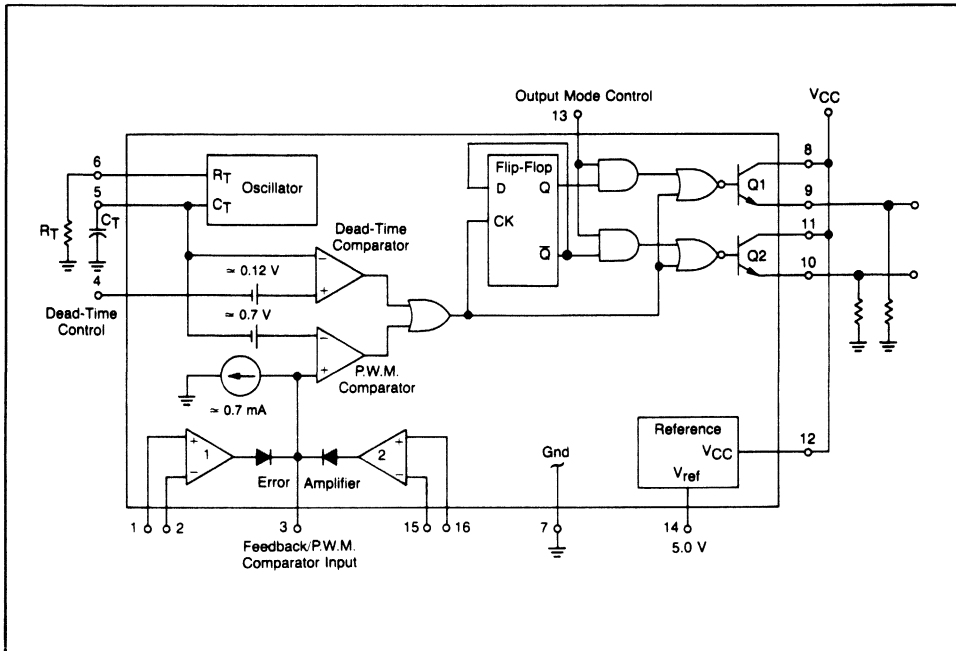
Output Mode Control
13
$V_{CC}$
6
5
$R_T$
$C_T$
Oscillator
Flip-Flop
D
Q
CK
$\overline{Q}$
8
Q1
9
11
Q2
10
$R_T$
$C_T$
Dead-Time Comparator
≈ 0.12 V
4
Dead-Time Control
≈ 0.7 V
P.W.M. Comparator
≈ 0.7 mA
1
Error
Amplifier
2
Gnd
Reference
$V_{CC}$
$V_{ref}$
12
1
2
3
15
16
7
14
Feedback/P.W.M. Comparator Input
5.0 V